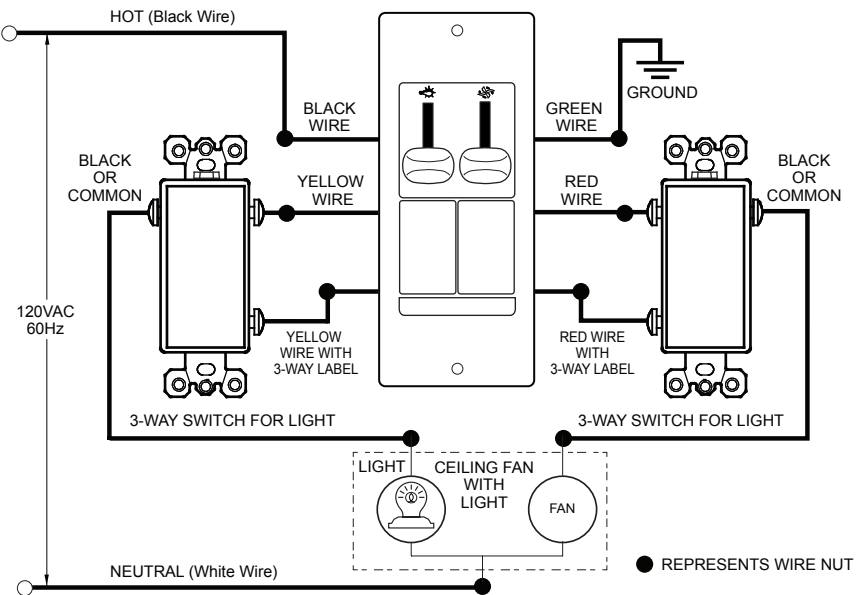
HOT (Black Wire)

BLACK WIRE

GREEN WIRE

GROUND

BLACK OR COMMON

YELLOW WIRE

RED WIRE

BLACK OR COMMON

120VAC 60Hz

YELLOW WIRE WITH 3-WAY LABEL

RED WIRE WITH 3-WAY LABEL

3-WAY SWITCH FOR LIGHT

3-WAY SWITCH FOR LIGHT

LIGHT

CEILING FAN WITH LIGHT

FAN

REPRESENTS WIRE NUT

NEUTRAL (White Wire)